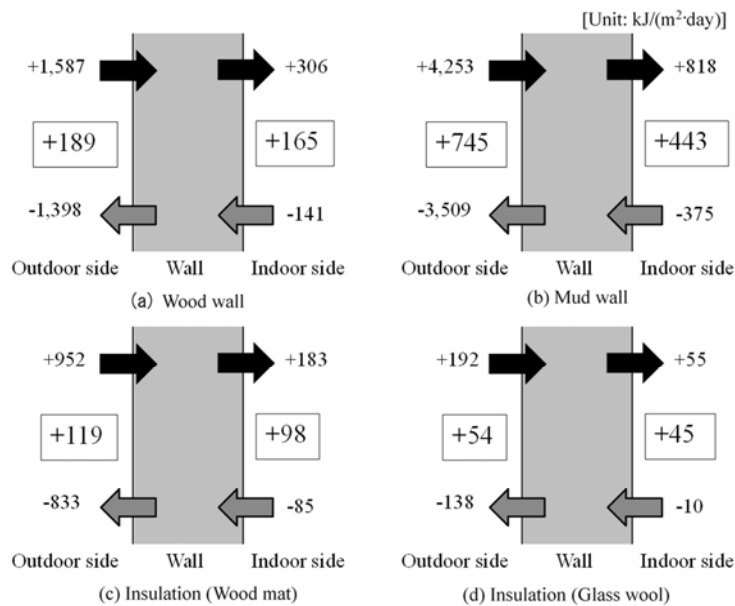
[Unit: kJ/(m$^2$·day)]

+1,587

+306

+189

+165

-1,398

-141

Outdoor side Wall Indoor side

(a) Wood wall

+4,253

+818

+745

+443

-3,509

-375

Outdoor side Wall Indoor side

(b) Mud wall

+952

+183

+119

+98

-833

-85

Outdoor side Wall Indoor side

(c) Insulation (Wood mat)

+192

+55

+54

+45

-138

-10

Outdoor side Wall Indoor side

(d) Insulation (Glass wool)